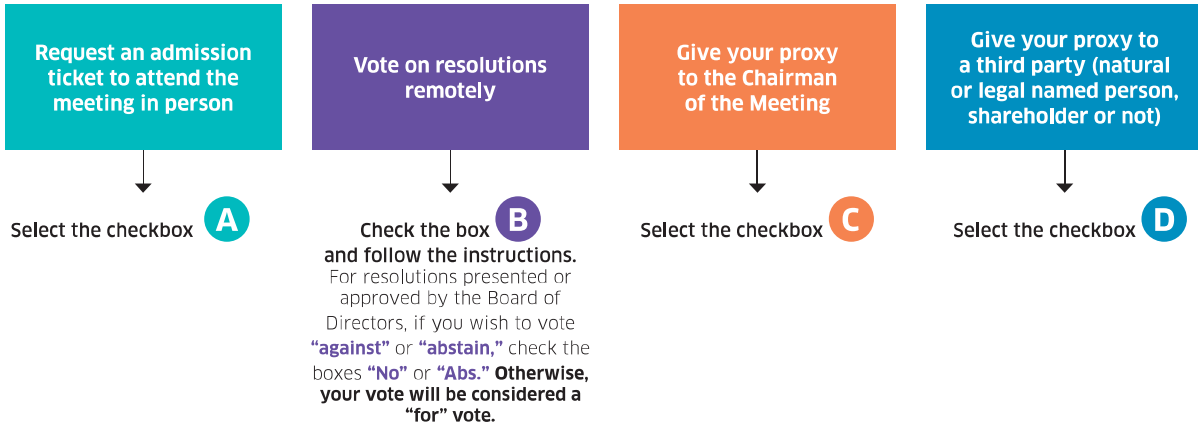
Request an admission ticket to attend the meeting in person

Select the checkbox A

Vote on resolutions remotely

Check the box B and follow the instructions. For resolutions presented or approved by the Board of Directors, if you wish to vote “against” or “abstain,” check the boxes “No” or “Abs.” Otherwise, your vote will be considered a “for” vote.

Give your proxy to the Chairman of the Meeting

Select the checkbox C

Give your proxy to a third party (natural or legal named person, shareholder or not)

Select the checkbox D